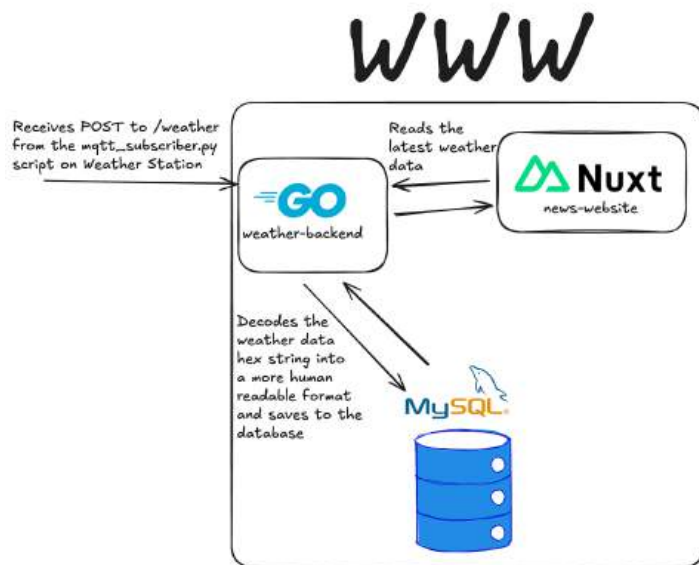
WWW

Receives POST to /weather from the mqtt_subscriber.py script on Weather Station

Reads the latest weather data

GO
weather-backend

Nuxt
news-website

Decodes the weather data hex string into a more human readable format and saves to the database

MySQL